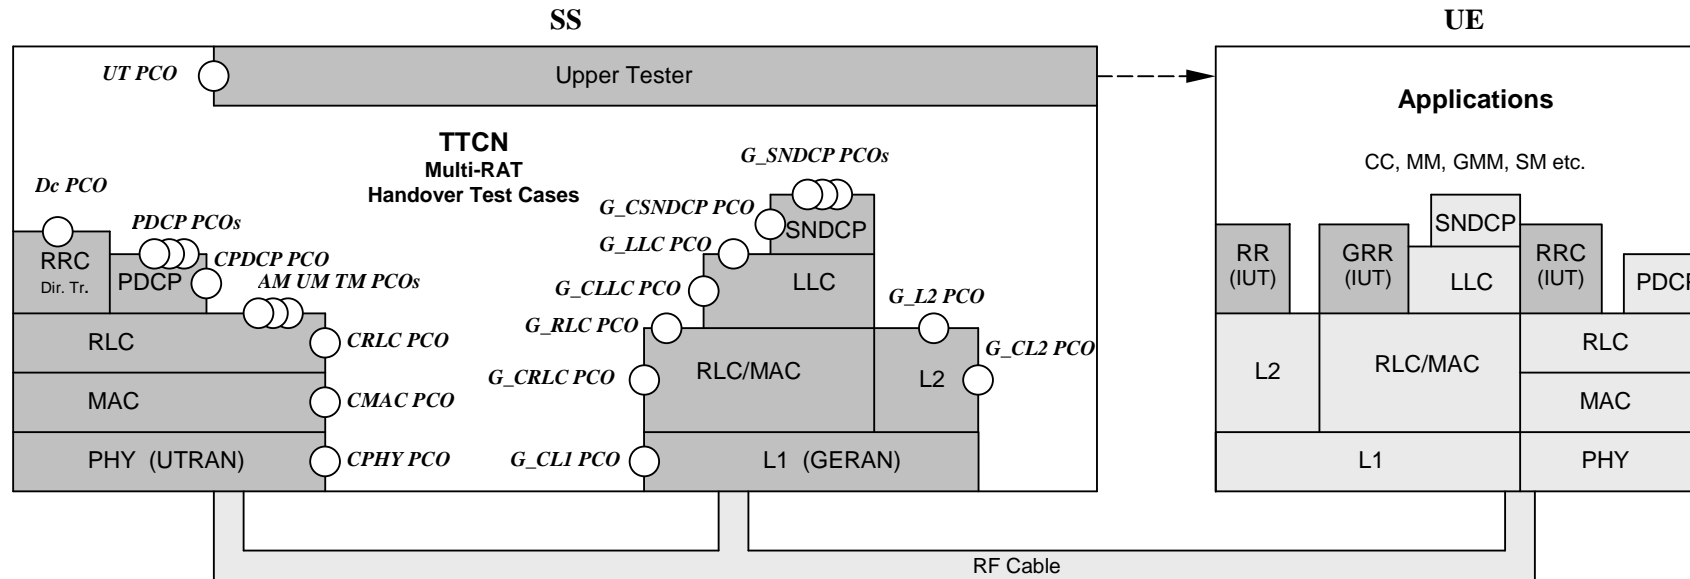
SS

UE

UT PCO

Upper Tester

TTCN
Multi-RAT
Handover Test Cases

G_SNDCP PCOs

Dc PCO

PDCP PCOs

G_CSNDCP PCO

SNDCP

G_LLC PCO

RRC
Dir. Tr.

PDCP

CPDCP PCO

AM UM TM PCOs

G_CLLC PCO

LLC

G_L2 PCO

G_RLC PCO

RLC

CRLC PCO

G_CL2 PCO

G_CRLC PCO

RLC/MAC

L2

MAC

CMAC PCO

PHY (UTRAN)

CPHY PCO

G_CL1 PCO

L1 (GERAN)

Applications

CC, MM, GMM, SM etc.

SNDCP

RR
(IUT)

GRR
(IUT)

LLC

RRC
(IUT)

PDCP

L2

RLC/MAC

RLC

MAC

L1

PHY

RF Cable